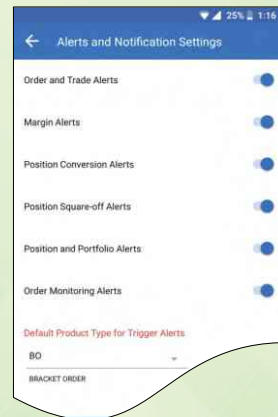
25% 1:16

Alerts and Notification Settings

Order and Trade Alerts

Margin Alerts

Position Conversion Alerts

Position Square-off Alerts

Position and Portfolio Alerts

Order Monitoring Alerts

Default Product Type for Trigger Alerts

BO

BRACKET ORDER